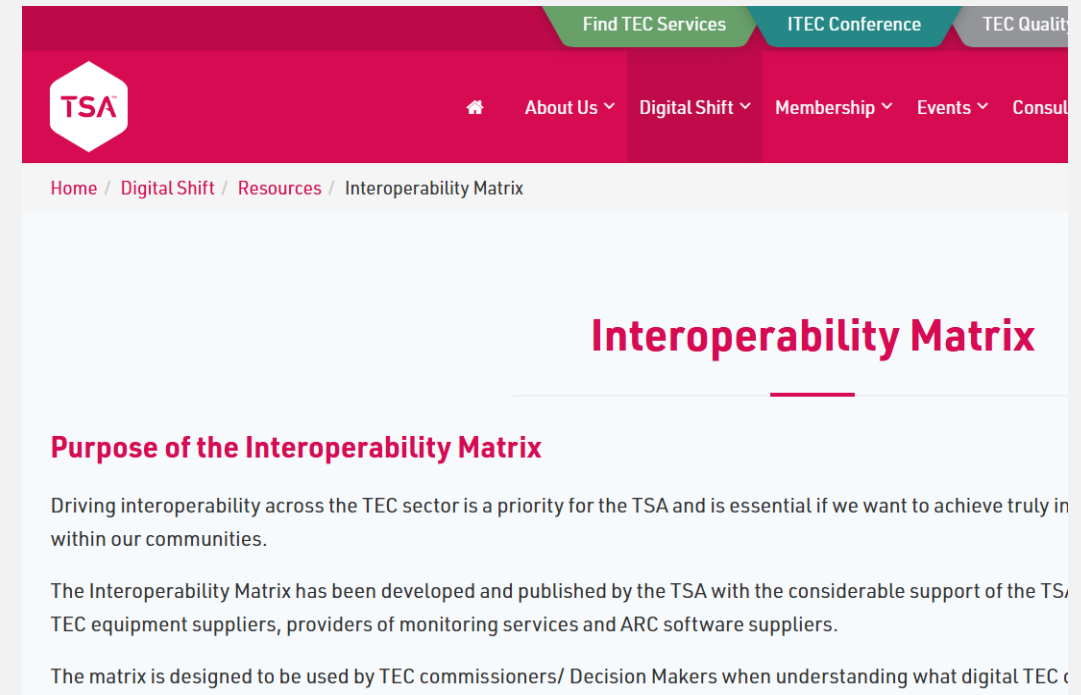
Find TEC Services ITEC Conference TEC Quali

TSA™

About Us Digital Shift Membership Events Consu

Home / Digital Shift / Resources / Interoperability Matrix

Interoperability Matrix

Purpose of the Interoperability Matrix

Driving interoperability across the TEC sector is a priority for the TSA and is essential if we want to achieve truly in within our communities.

The Interoperability Matrix has been developed and published by the TSA with the considerable support of the TS TEC equipment suppliers, providers of monitoring services and ARC software suppliers.

The matrix is designed to be used by TEC commissioners/ Decision Makers when understanding what digital TEC